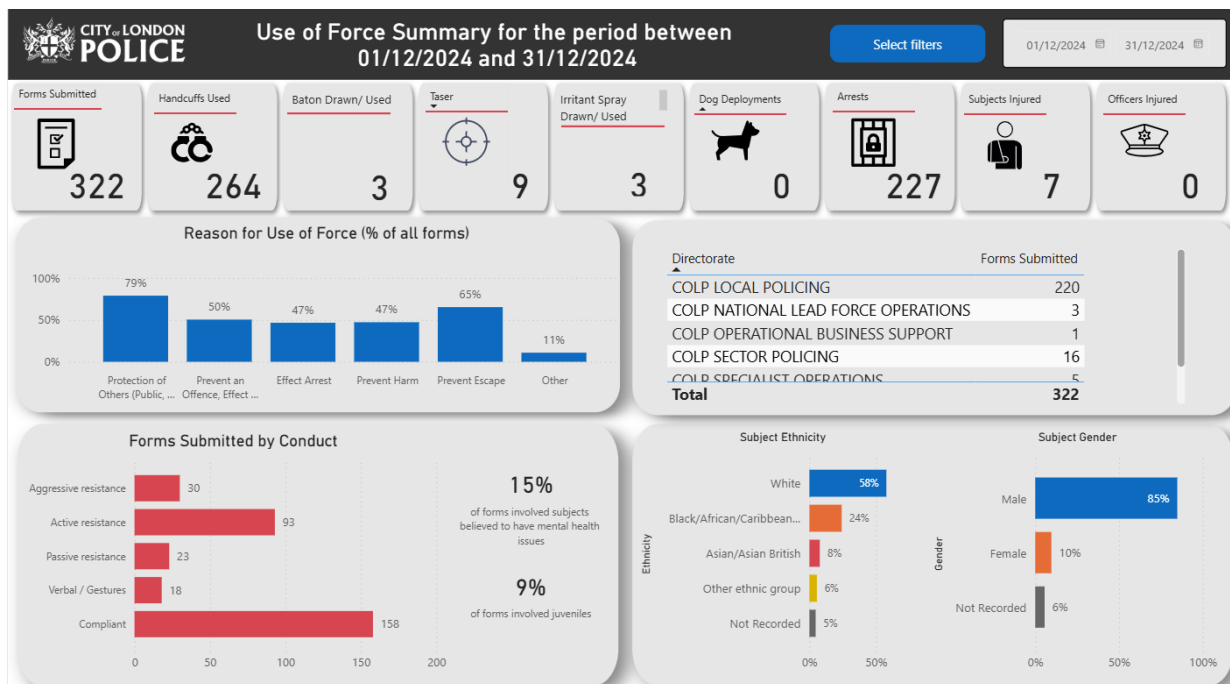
CITY OF LONDON POLICE

Use of Force Summary for the period between 01/12/2024 and 31/12/2024

Select filters

01/12/2024 31/12/2024

Forms Submitted 322

Handcuffs Used 264

Baton Drawn/ Used 3

Taser 9

Irritant Spray Drawn/ Used 3

Dog Deployments 0

Arrests 227

Subjects Injured 7

Officers Injured 0

Reason for Use of Force (% of all forms)

100%
50%
0%

79% Protection of Others (Public, ...
50% Prevent an Offence, Effect ...
47% Effect Arrest
47% Prevent Harm
65% Prevent Escape
11% Other

| Directorate | Forms Submitted |
|---|---|
| COLP LOCAL POLICING | 220 |
| COLP NATIONAL LEAD FORCE OPERATIONS | 3 |
| COLP OPERATIONAL BUSINESS SUPPORT | 1 |
| COLP SECTOR POLICING | 16 |
| COLP SPECIALIST OPERATIONS | 5 |
| Total | 322 |

Forms Submitted by Conduct

Aggressive resistance 30
Active resistance 93
Passive resistance 23
Verbal / Gestures 18
Compliant 158

0 50 100 150 200

15%
of forms involved subjects believed to have mental health issues

9%
of forms involved juveniles

Subject Ethnicity

Ethnicity

White 58%
Black/African/Caribbean... 24%
Asian/Asian British 8%
Other ethnic group 6%
Not Recorded 5%

0% 50%

Subject Gender

Gender

Male 85%
Female 10%
Not Recorded 6%

0% 50% 100%